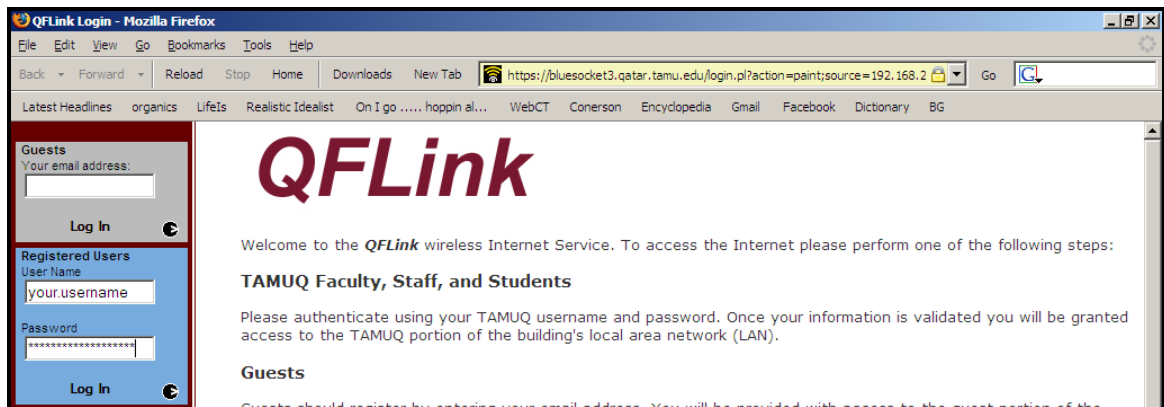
QFLink Login - Mozilla Firefox

File Edit View Go Bookmarks Tools Help

Back Forward Reload Stop Home Downloads New Tab https://bluesocket3.qatar.tamu.edu/login.pl?action=paint;source=192.168.2 Go

Latest Headlines organics LifeIs Realistic Idealist On I go ..... hoppin al... WebCT Conerson Encyclopedia Gmail Facebook Dictionary BG

Guests
Your email address:

Log In

Registered Users
User Name
your.username

Password
******************

Log In

QFLink

Welcome to the *QFLink* wireless Internet Service. To access the Internet please perform one of the following steps:

TAMUQ Faculty, Staff, and Students

Please authenticate using your TAMUQ username and password. Once your information is validated you will be granted access to the TAMUQ portion of the building's local area network (LAN).

Guests

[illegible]